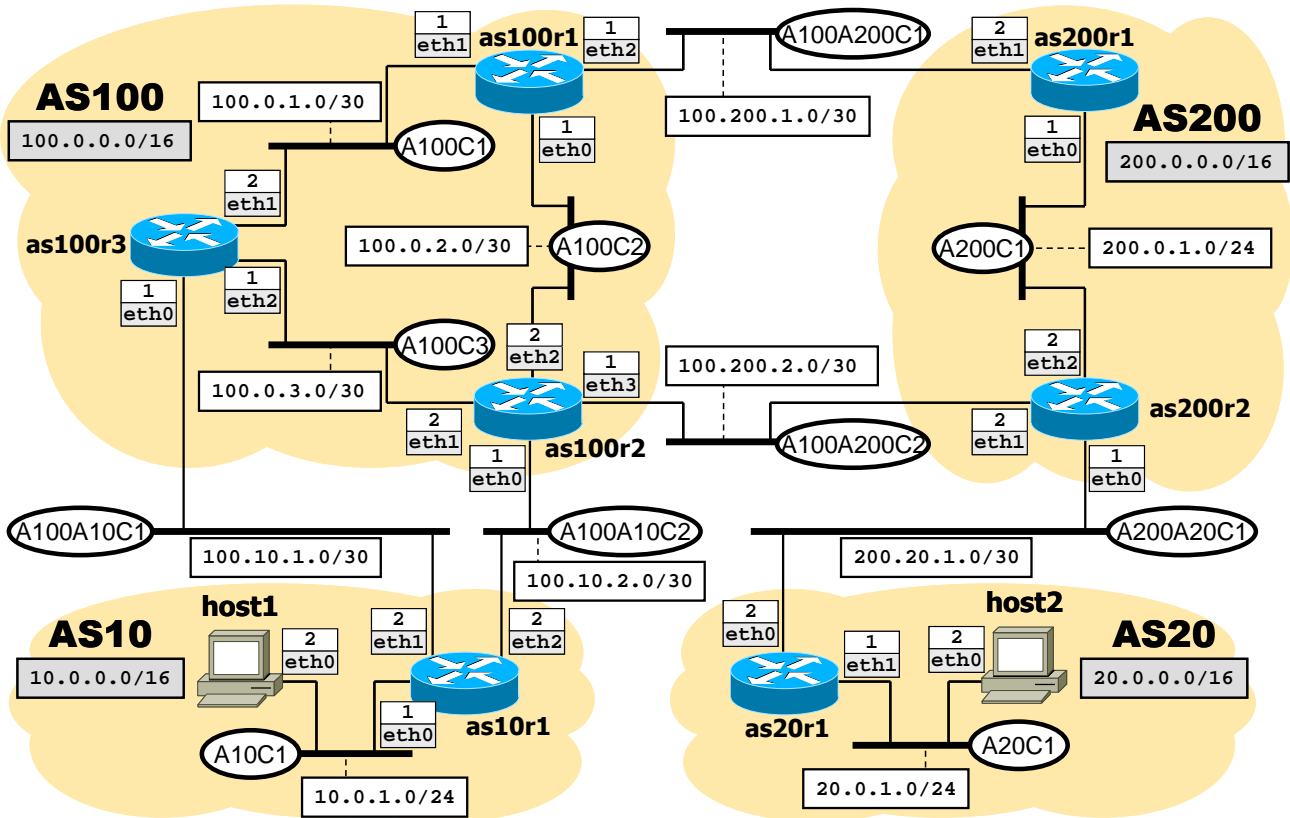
AS100
100.0.0.0/16

1
eth1
as100r1
1
eth2
A100A200C1

2
eth1
as200r1

AS200
200.0.0.0/16

100.0.1.0/30
A100C1
1
eth0

100.200.1.0/30

1
eth0

2
eth1
as100r3
1
eth2
1
eth0

100.0.2.0/30
A100C2

A200C1
200.0.1.0/24

A100C3
100.0.3.0/30

2
eth2
1
eth3
100.200.2.0/30

2
eth2

2
eth1
as100r2
1
eth0
A100A200C2

2
eth1
as200r2
1
eth0

A100A10C1
100.10.1.0/30
A100A10C2
100.10.2.0/30

200.20.1.0/30
A200A20C1

AS10
10.0.0.0/16
host1
2
eth0
2
eth1
2
eth2
1
eth0
as10r1
A10C1
10.0.1.0/24

AS20
20.0.0.0/16
2
eth0
1
eth1
host2
2
eth0
as20r1
A20C1
20.0.1.0/24